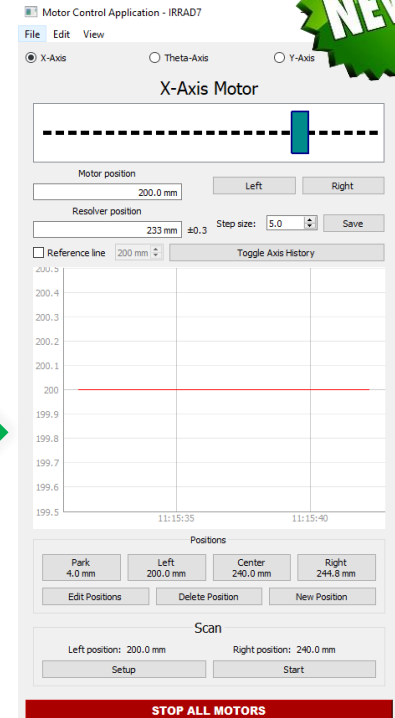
Motor Control Application - IRRAD7

NEW

File Edit View

X-Axis

Theta-Axis

Y-Axis

X-Axis Motor

Motor position

200.0 mm

Left

Right

Resolver position

233 mm

±0.3

Step size:

5.0

Save

Reference line

200 mm

Toggle Axis History

200.5

200.4

200.3

200.2

200.1

200

199.9

199.8

199.7

199.6

199.5

11:15:35

11:15:40

Positions

Park
4.0 mm

Left
200.0 mm

Center
240.0 mm

Right
244.8 mm

Edit Positions

Delete Position

New Position

Scan

Left position: 200.0 mm

Right position: 240.0 mm

Setup

Start

STOP ALL MOTORS